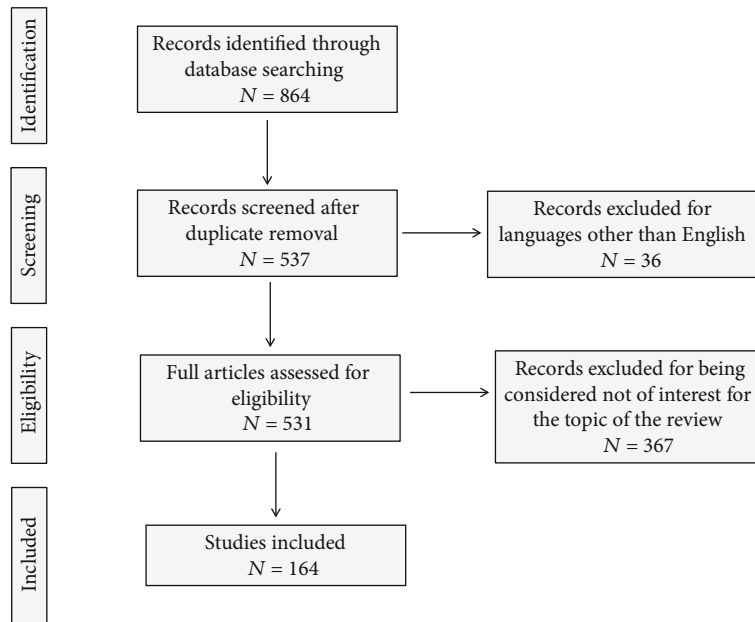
Identification

Records identified through database searching
$N = 864$

Screening

Records screened after duplicate removal
$N = 537$

Records excluded for languages other than English
$N = 36$

Eligibility

Full articles assessed for eligibility
$N = 531$

Records excluded for being considered not of interest for the topic of the review
$N = 367$

Included

Studies included
$N = 164$